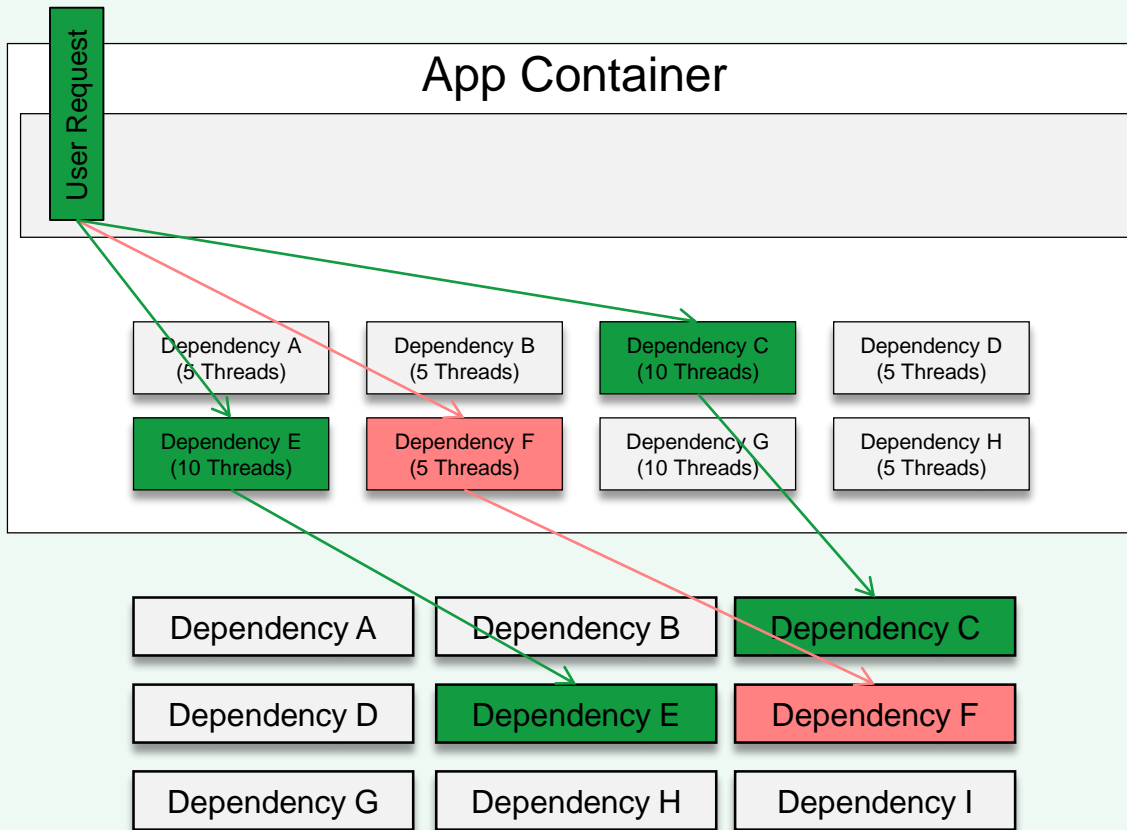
User Request

App Container

Dependency A
(5 Threads)

Dependency B
(5 Threads)

Dependency C
(10 Threads)

Dependency D
(5 Threads)

Dependency E
(10 Threads)

Dependency F
(5 Threads)

Dependency G
(10 Threads)

Dependency H
(5 Threads)

Dependency A

Dependency B

Dependency C

Dependency D

Dependency E

Dependency F

Dependency G

Dependency H

Dependency I